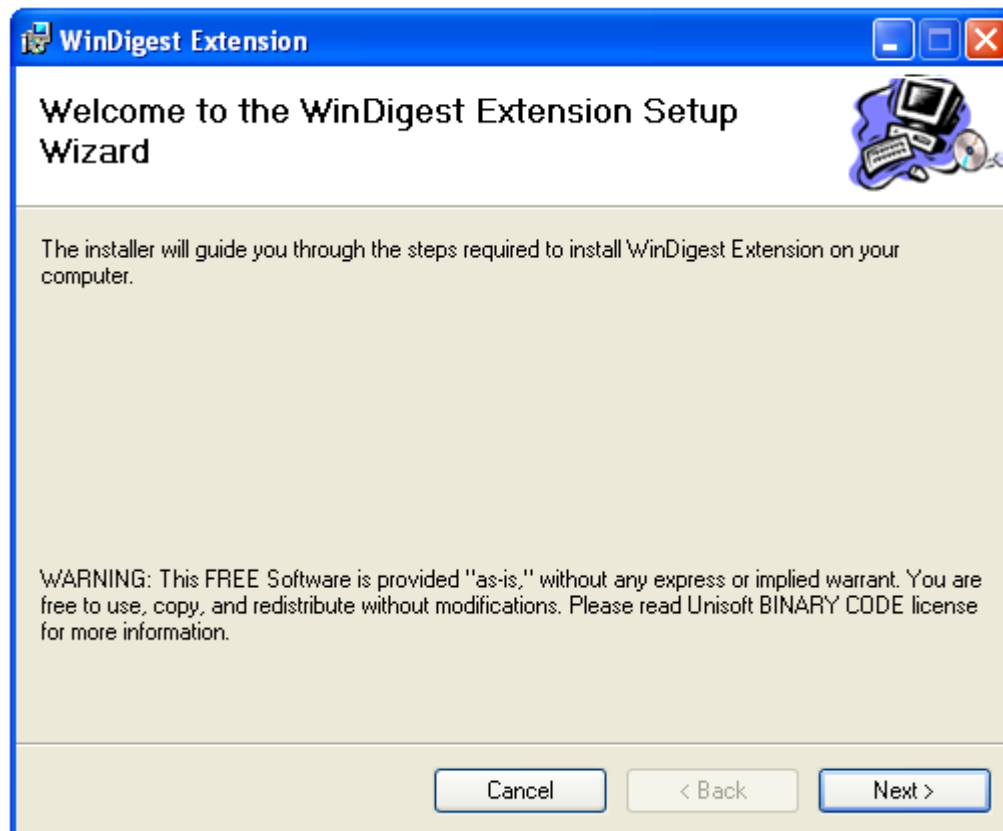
WinDigest Extension

Welcome to the WinDigest Extension Setup Wizard

The installer will guide you through the steps required to install WinDigest Extension on your computer.

WARNING: This FREE Software is provided "as-is," without any express or implied warrant. You are free to use, copy, and redistribute without modifications. Please read Unisoft BINARY CODE license for more information.

Cancel

< Back

Next >